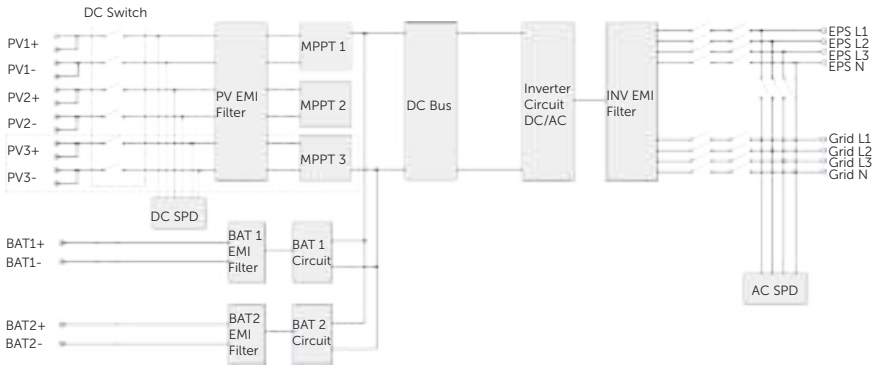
DC Switch

PV1+
PV1-
PV2+
PV2-
PV3+
PV3-

PV EMI Filter

MPPT 1
MPPT 2
MPPT 3

DC SPD

DC Bus

Inverter Circuit DC/AC

INV EMI Filter

EPS L1
EPS L2
EPS L3
EPS N

Grid L1
Grid L2
Grid L3
Grid N

BAT1+
BAT1-

BAT 1 EMI Filter

BAT 1 Circuit

BAT2+
BAT2-

BAT2 EMI Filter

BAT 2 Circuit

AC SPD